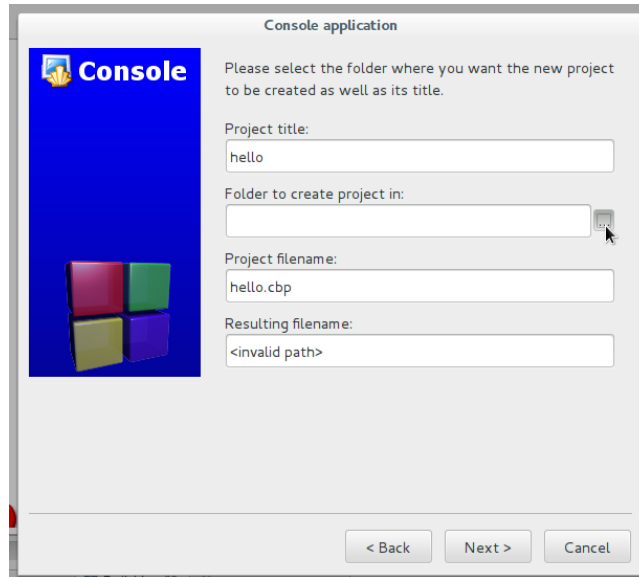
Console application

Console

Please select the folder where you want the new project to be created as well as its title.

Project title:

hello

Folder to create project in:

...

Project filename:

hello.cbp

Resulting filename:

<invalid path>

< Back

Next >

Cancel